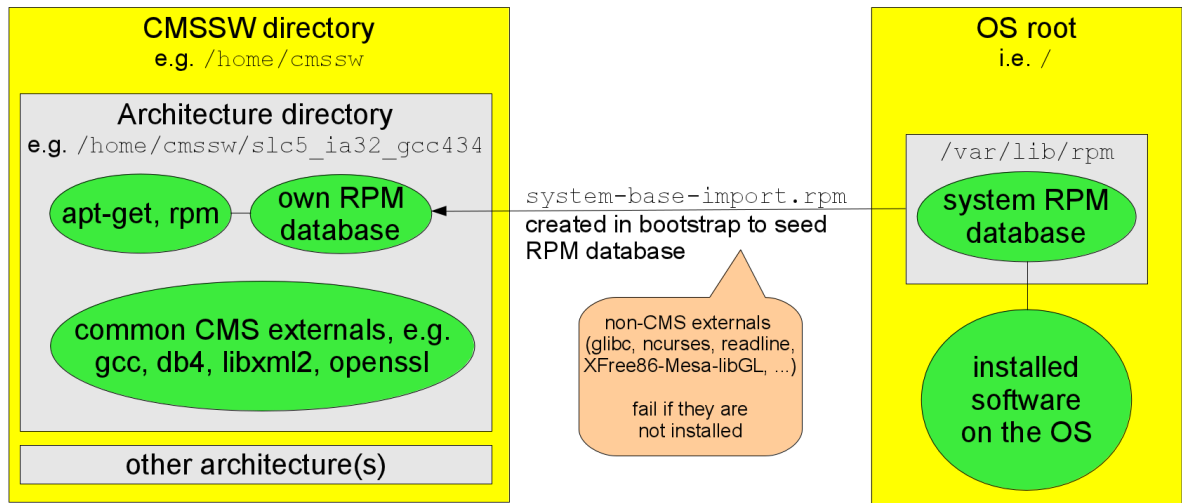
CMSSW directory
e.g. /home/cmssw

Architecture directory
e.g. /home/cmssw/slc5_ia32_gcc434

apt-get, rpm

own RPM database

common CMS externals, e.g. gcc, db4, libxml2, openssl

other architecture(s)

system-base-import.rpm
created in bootstrap to seed RPM database

non-CMS externals (glibc, ncurses, readline, XFree86-Mesa-libGL, ...)

fail if they are not installed

OS root
i.e. /

/var/lib/rpm

system RPM database

installed software on the OS